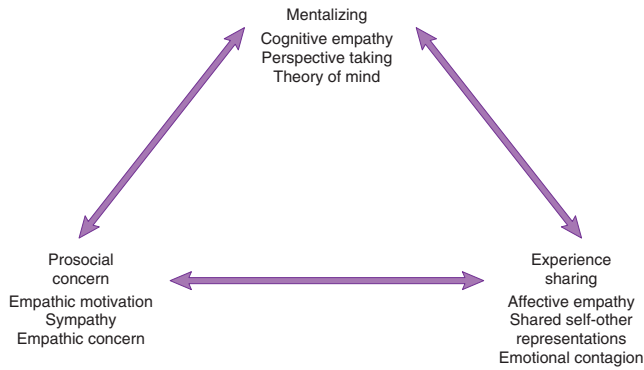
Mentalizing
Cognitive empathy
Perspective taking
Theory of mind

Prosocial concern
Empathic motivation
Sympathy
Empathic concern

Experience sharing
Affective empathy
Shared self-other representations
Emotional contagion